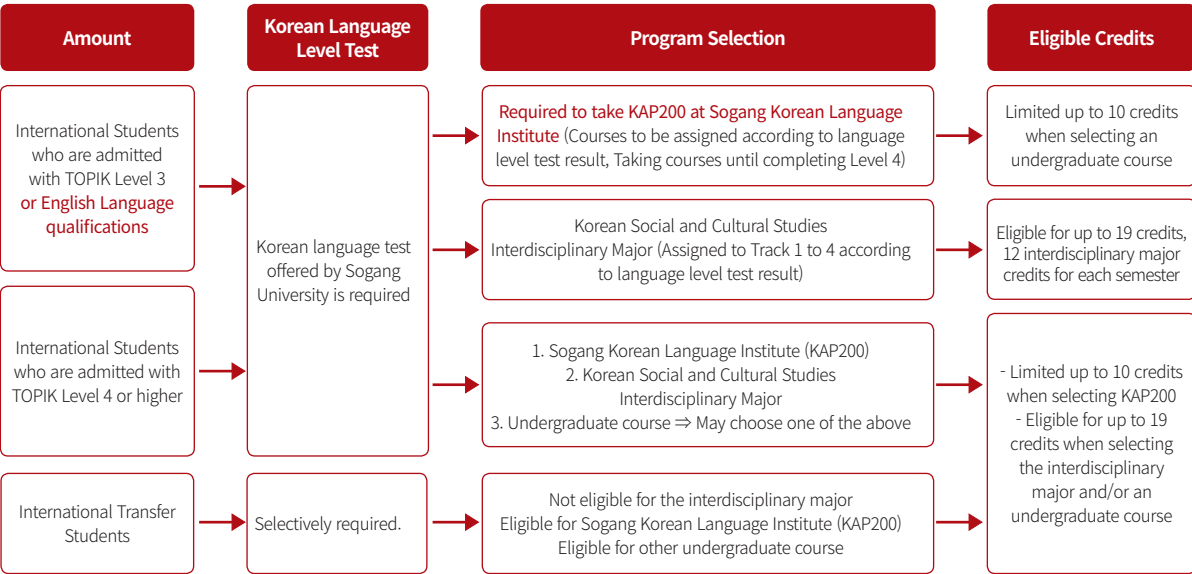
Amount

Korean Language Level Test

Program Selection

Eligible Credits

International Students who are admitted with TOPIK Level 3 or English Language qualifications

Korean language test offered by Sogang University is required

Required to take KAP200 at Sogang Korean Language Institute (Courses to be assigned according to language level test result, Taking courses until completing Level 4)

Limited up to 10 credits when selecting an undergraduate course

Korean Social and Cultural Studies Interdisciplinary Major (Assigned to Track 1 to 4 according to language level test result)

Eligible for up to 19 credits, 12 interdisciplinary major credits for each semester

International Students who are admitted with TOPIK Level 4 or higher

1. Sogang Korean Language Institute (KAP200)
2. Korean Social and Cultural Studies Interdisciplinary Major
3. Undergraduate course ⇒ May choose one of the above

- Limited up to 10 credits when selecting KAP200
- Eligible for up to 19 credits when selecting the interdisciplinary major and/or an undergraduate course

International Transfer Students

Selectively required.

Not eligible for the interdisciplinary major
Eligible for Sogang Korean Language Institute (KAP200)
Eligible for other undergraduate course